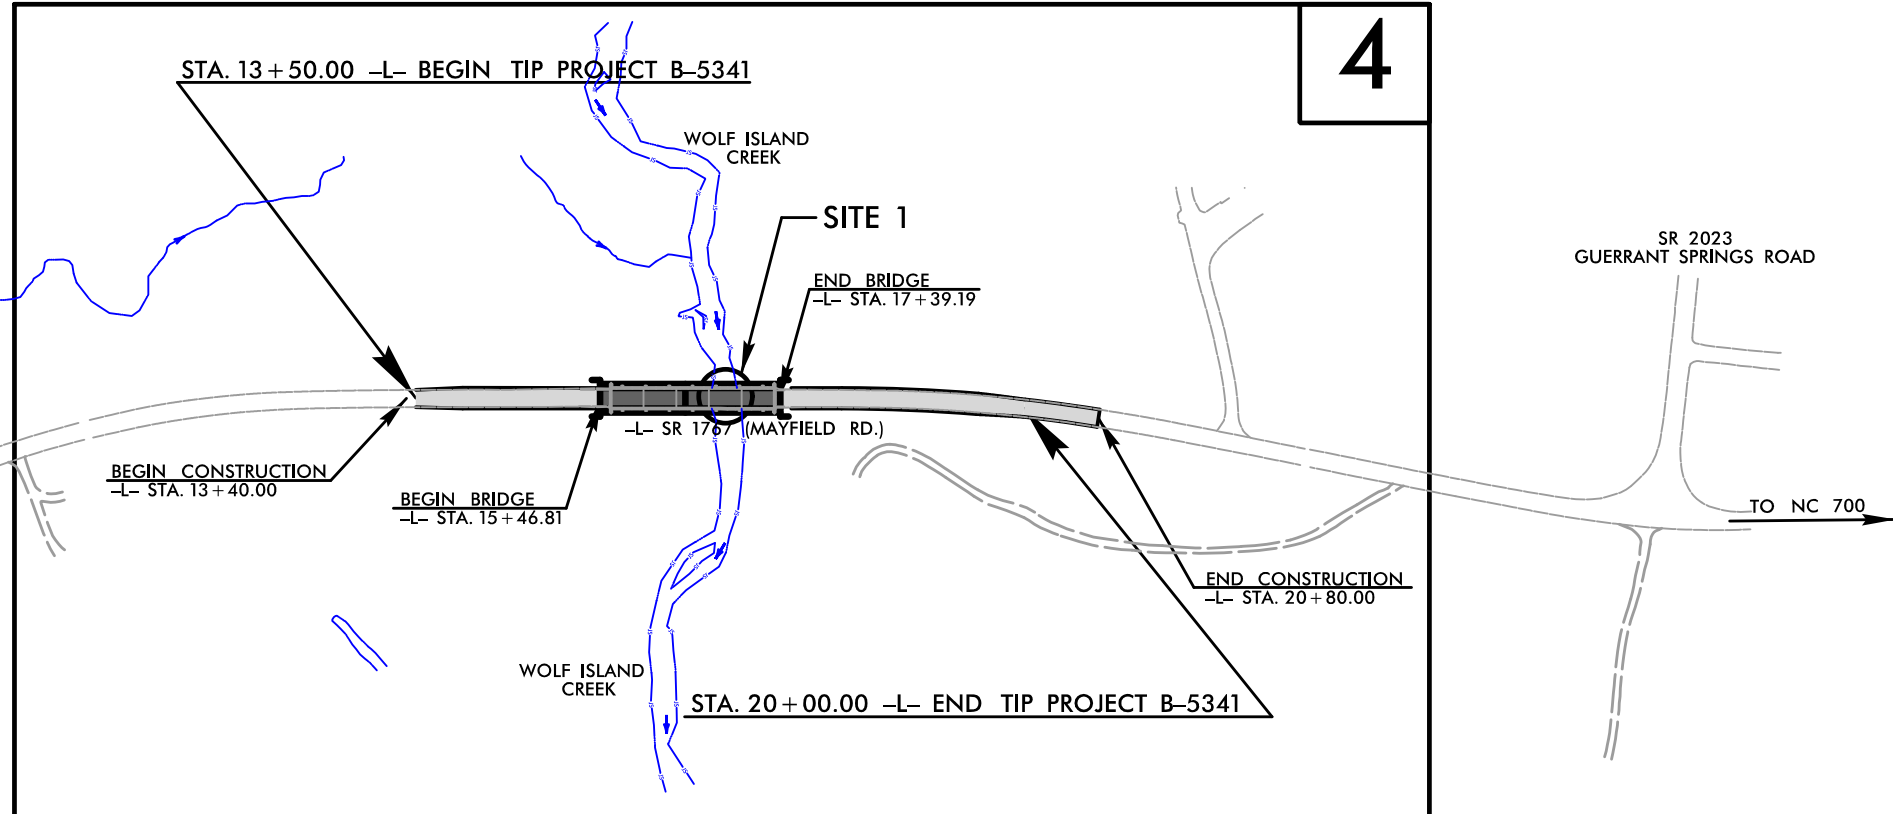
4

STA. 13+50.00 –L– BEGIN TIP PROJECT B–5341

WOLF ISLAND CREEK

SITE 1

END BRIDGE
–L– STA. 17+39.19

SR 2023
GUERRANT SPRINGS ROAD

–L– SR 1767 (MAYFIELD RD.)

BEGIN CONSTRUCTION
–L– STA. 13+40.00

BEGIN BRIDGE
–L– STA. 15+46.81

TO NC 700

END CONSTRUCTION
–L– STA. 20+80.00

WOLF ISLAND CREEK

STA. 20+00.00 –L– END TIP PROJECT B–5341